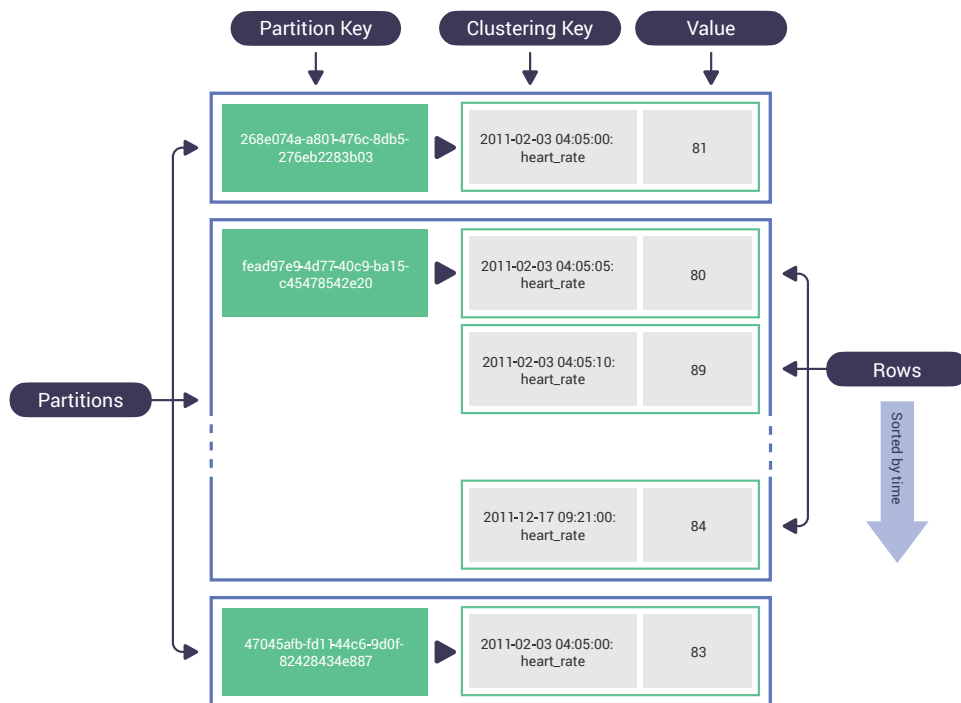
Partition Key

Clustering Key

Value

268e074a-a801-476c-8db5-276eb2283b03

2011-02-03 04:05:00: heart_rate

81

fead97e9-4d77-40c9-ba15-c45478542e20

2011-02-03 04:05:05: heart_rate

80

2011-02-03 04:05:10: heart_rate

89

2011-12-17 09:21:00: heart_rate

84

47045afb-fd11-44c6-9d0f-82428434e887

2011-02-03 04:05:00: heart_rate

83

Partitions

Rows

Sorted by time